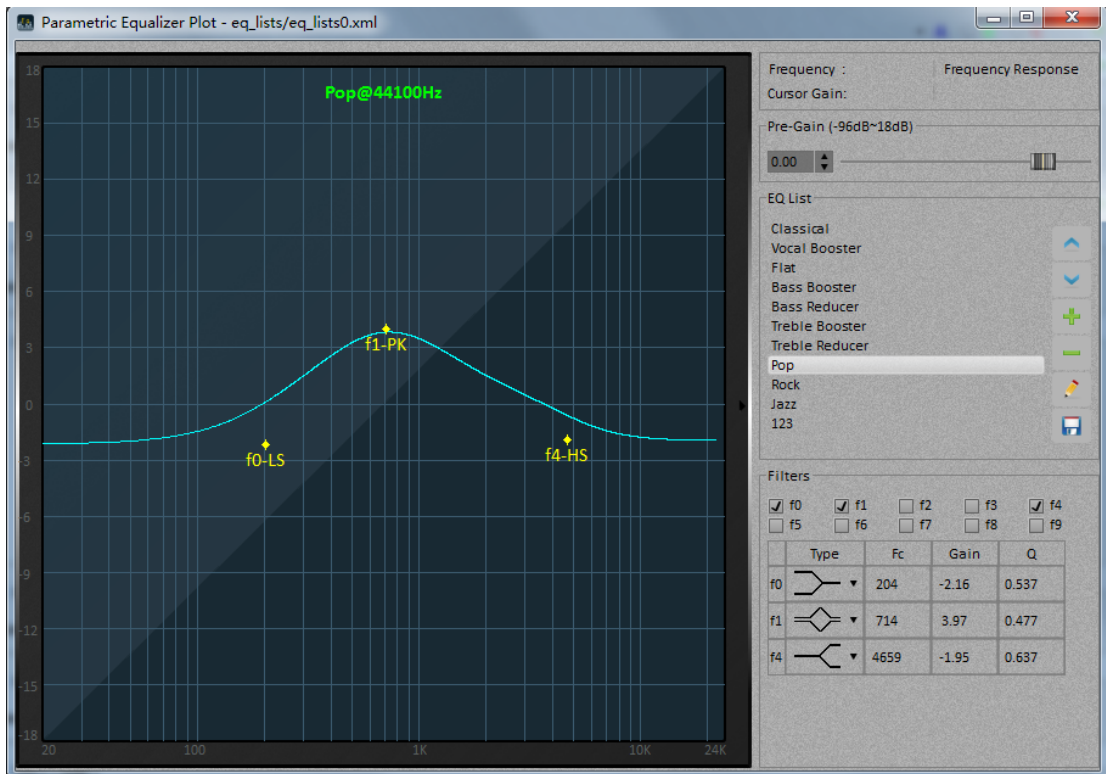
Parametric Equalizer Plot - eq_lists/eq_lists0.xml

18
15
12
9
6
3
0
-3
-6
-9
-12
-15
-18

Pop@44100Hz

f1-PK
f0-LS
f4-HS

20 100 1K 10K 24K

Frequency :
Cursor Gain:
Frequency Response

Pre-Gain (-96dB~18dB)
0.00

EQ List
Classical
Vocal Booster
Flat
Bass Booster
Bass Reducer
Treble Booster
Treble Reducer
Pop
Rock
Jazz
123

Filters
f0 f1 f2 f3 f4
f5 f6 f7 f8 f9

| | Type | Fc | Gain | Q |
|---|---|---|---|---|
| f0 | | 204 | -2.16 | 0.537 |
| f1 | | 714 | 3.97 | 0.477 |
| f4 | | 4659 | -1.95 | 0.637 |